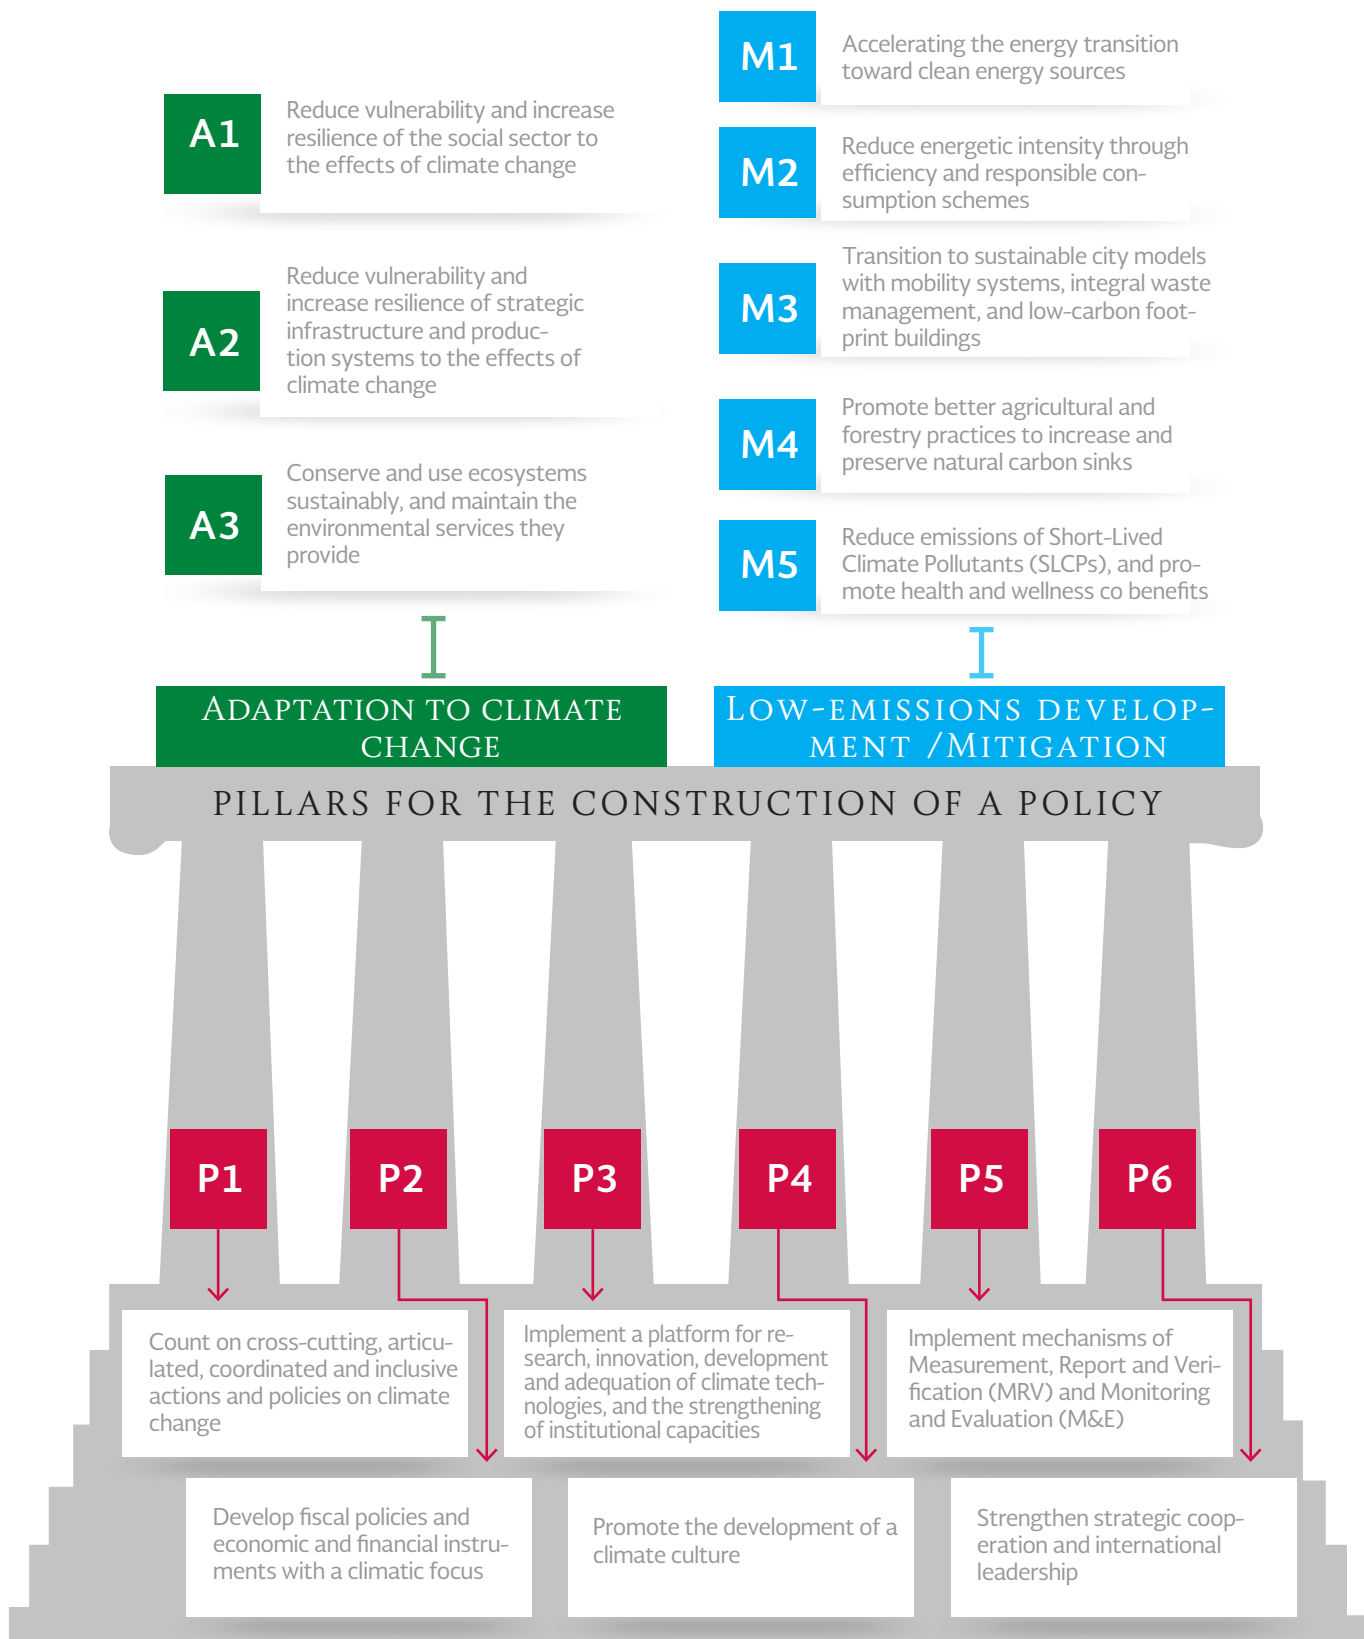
A1 Reduce vulnerability and increase resilience of the social sector to the effects of climate change

A2 Reduce vulnerability and increase resilience of strategic infrastructure and production systems to the effects of climate change

A3 Conserve and use ecosystems sustainably, and maintain the environmental services they provide

M1 Accelerating the energy transition toward clean energy sources

M2 Reduce energetic intensity through efficiency and responsible consumption schemes

M3 Transition to sustainable city models with mobility systems, integral waste management, and low-carbon footprint buildings

M4 Promote better agricultural and forestry practices to increase and preserve natural carbon sinks

M5 Reduce emissions of Short-Lived Climate Pollutants (SLCPs), and promote health and wellness co benefits

ADAPTATION TO CLIMATE CHANGE

LOW-EMISSIONS DEVELOPMENT /MITIGATION

PILLARS FOR THE CONSTRUCTION OF A POLICY

P1

P2

P3

P4

P5

P6

Count on cross-cutting, articulated, coordinated and inclusive actions and policies on climate change

Implement a platform for research, innovation, development and adequation of climate technologies, and the strengthening of institutional capacities

Implement mechanisms of Measurement, Report and Verification (MRV) and Monitoring and Evaluation (M&E)

Develop fiscal policies and economic and financial instruments with a climatic focus

Promote the development of a climate culture

Strengthen strategic cooperation and international leadership